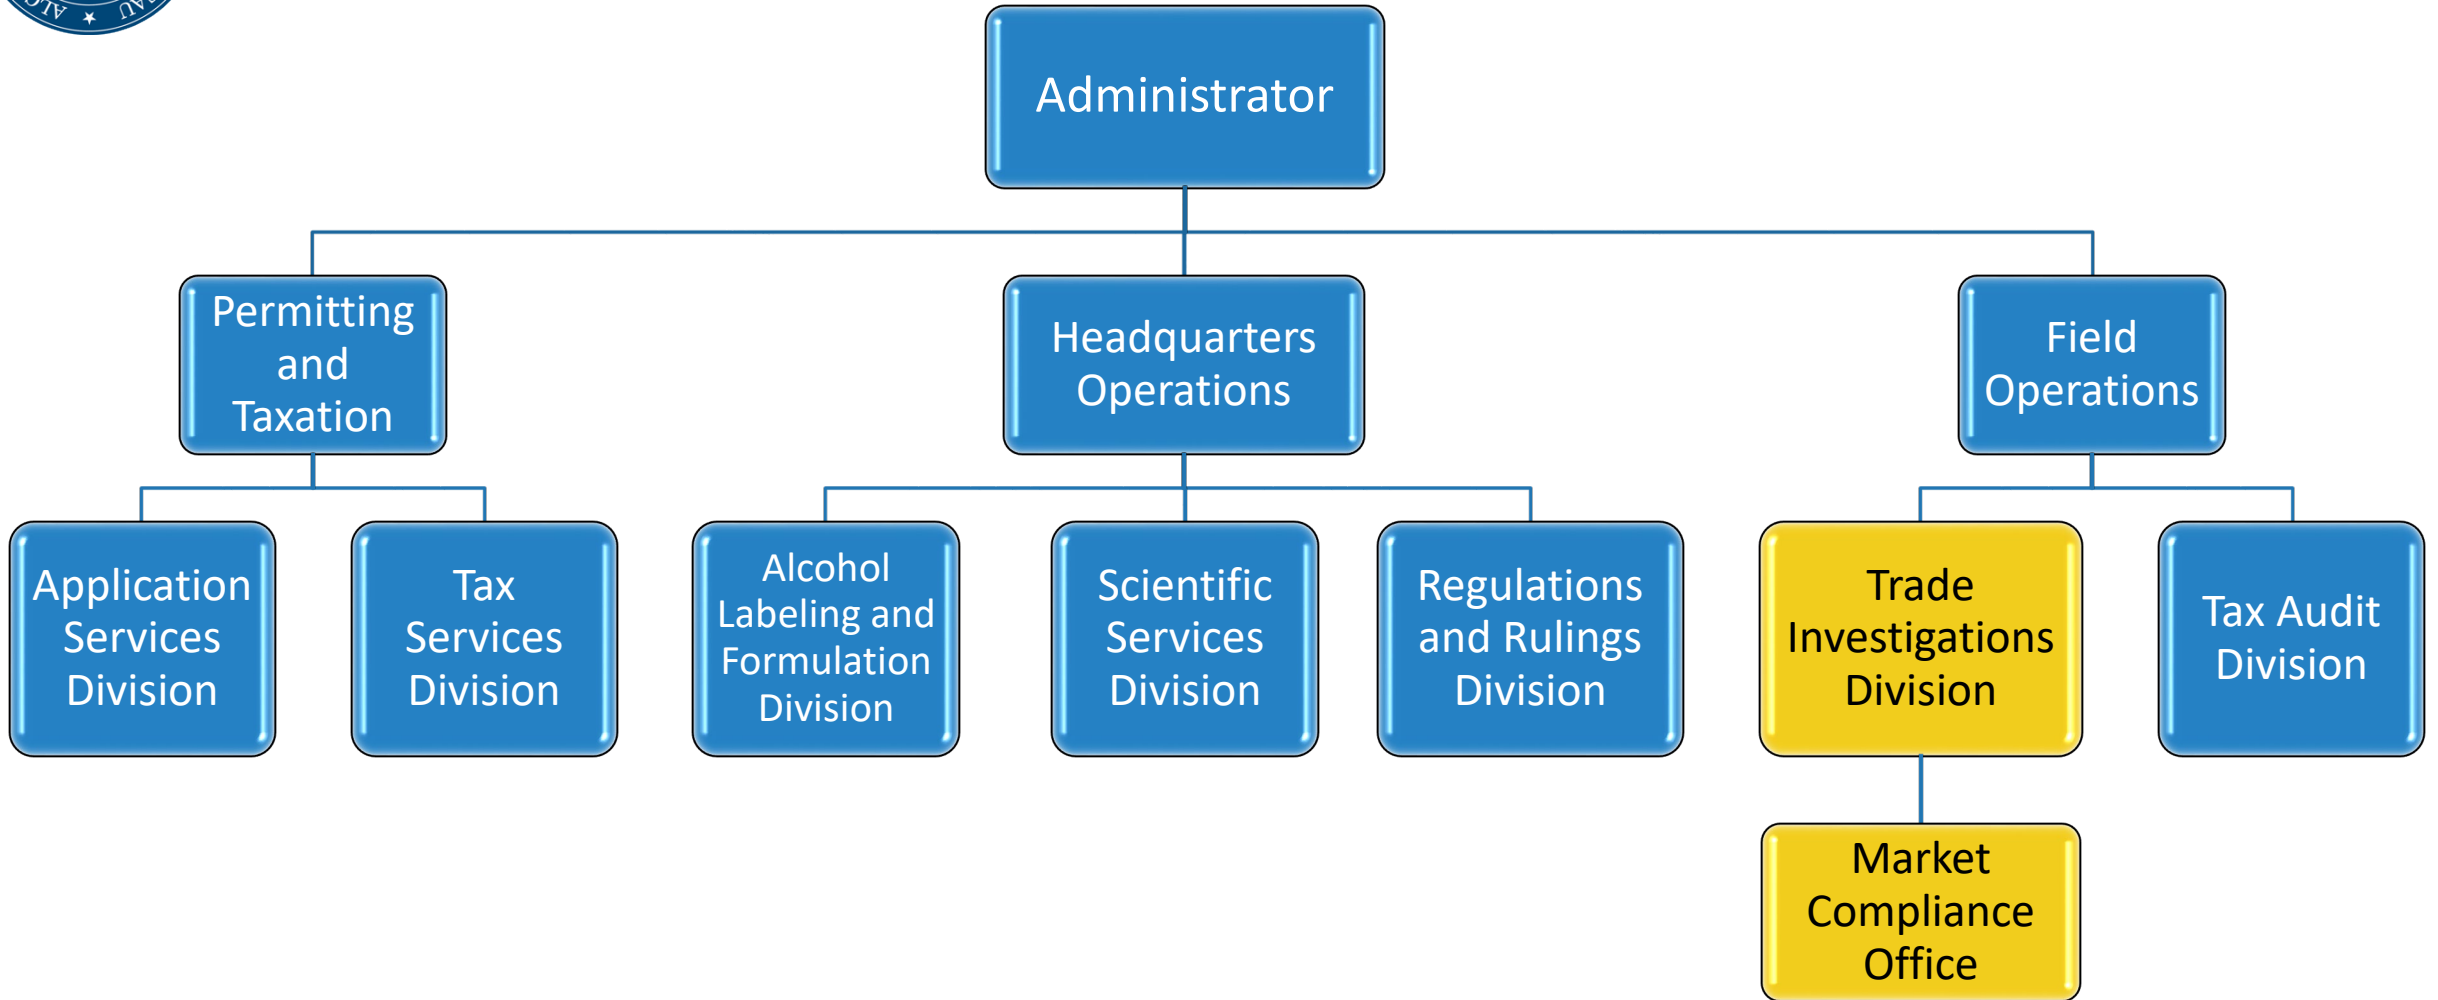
Administrator

Permitting and Taxation

Headquarters Operations

Field Operations

Application Services Division

Tax Services Division

Alcohol Labeling and Formulation Division

Scientific Services Division

Regulations and Rulings Division

Trade Investigations Division

Tax Audit Division

Market Compliance Office